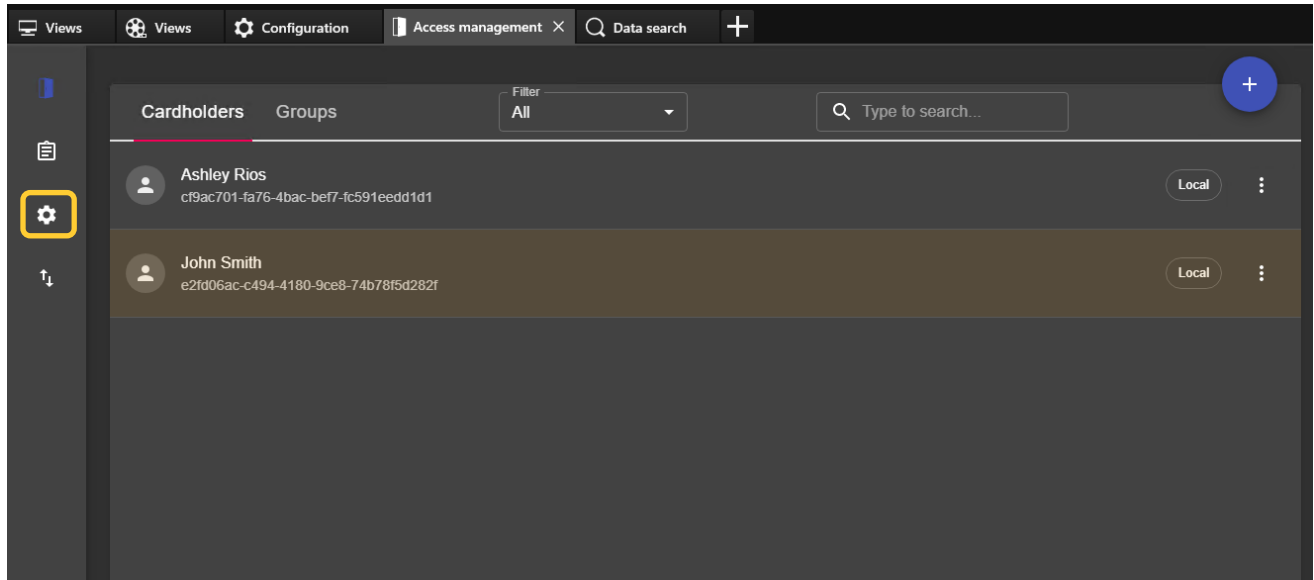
Views Views Configuration Access management × Data search +

Cardholders Groups

Filter
All

Type to search...

+

Ashley Rios
cf9ac701-fa76-4bac-bef7-fc591eedd1d1
Local

John Smith
e2fd06ac-c494-4180-9ce8-74b78f5d282f
Local